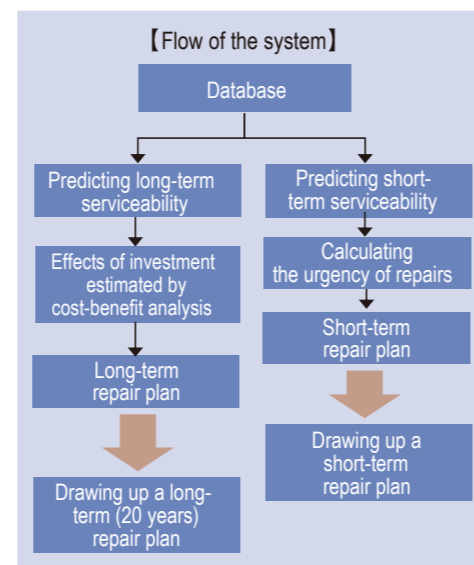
【Flow of the system】

Database

Predicting long-term serviceability

Effects of investment estimated by cost-benefit analysis

Long-term repair plan

Drawing up a long-term (20 years) repair plan

Predicting short-term serviceability

Calculating the urgency of repairs

Short-term repair plan

Drawing up a short-term repair plan